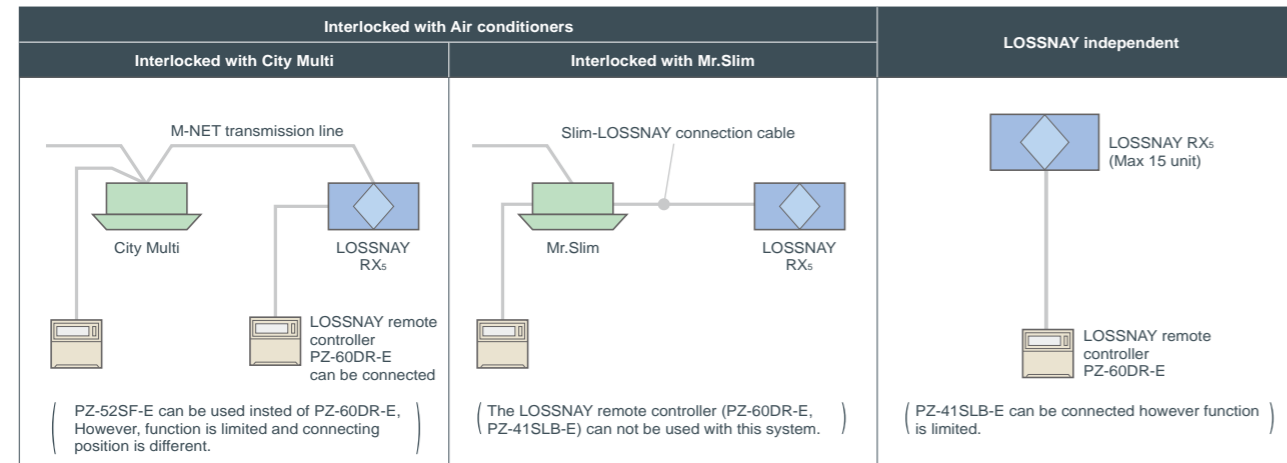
| Interlocked with Air conditioners | | LOSSNAY independent |
|---|---|---|
| Interlocked with City Multi | Interlocked with Mr.Slim | |
| M-NET transmission line<br>City Multi<br>LOSSNAY RX$_5$<br>LOSSNAY remote controller PZ-60DR-E can be connected<br>( PZ-52SF-E can be used insted of PZ-60DR-E, However, function is limited and connecting position is different. ) | Slim-LOSSNAY connection cable<br>Mr.Slim<br>LOSSNAY RX$_5$<br>( The LOSSNAY remote controller (PZ-60DR-E, PZ-41SLB-E) can not be used with this system. ) | LOSSNAY RX$_5$ (Max 15 unit)<br>LOSSNAY remote controller PZ-60DR-E<br>( PZ-41SLB-E can be connected however function is limited. ) |